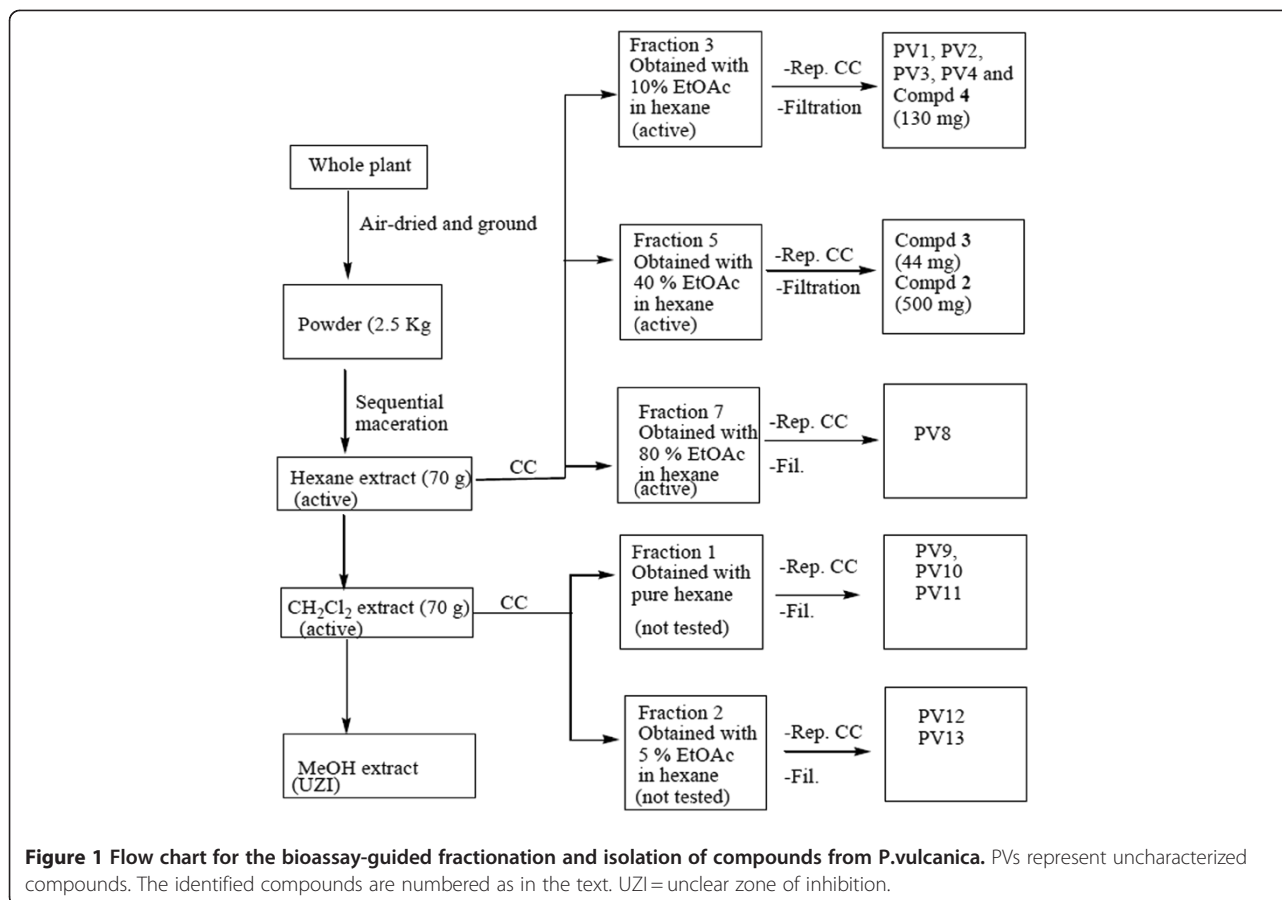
Whole plant

Air-dried and ground

Powder (2.5 Kg

Sequential maceration

Hexane extract (70 g) (active)

CC

$CH_2Cl_2$ extract (70 g) (active)

CC

MeOH extract (UZI)

Fraction 3 Obtained with 10% EtOAc in hexane (active)

-Rep. CC

-Filtration

PV1, PV2, PV3, PV4 and Compd **4** (130 mg)

Fraction 5 Obtained with 40 % EtOAc in hexane (active)

-Rep. CC

-Filtration

Compd **3** (44 mg) Compd **2** (500 mg)

Fraction 7 Obtained with 80 % EtOAc in hexane (active)

-Rep. CC

-Fil.

PV8

Fraction 1 Obtained with pure hexane

(not tested)

-Rep. CC

-Fil.

PV9, PV10 PV11

Fraction 2 Obtained with 5 % EtOAc in hexane (not tested)

-Rep. CC

-Fil.

PV12 PV13

**Figure 1 Flow chart for the bioassay-guided fractionation and isolation of compounds from P.vulcanica.** PVs represent uncharacterized compounds. The identified compounds are numbered as in the text. UZI = unclear zone of inhibition.